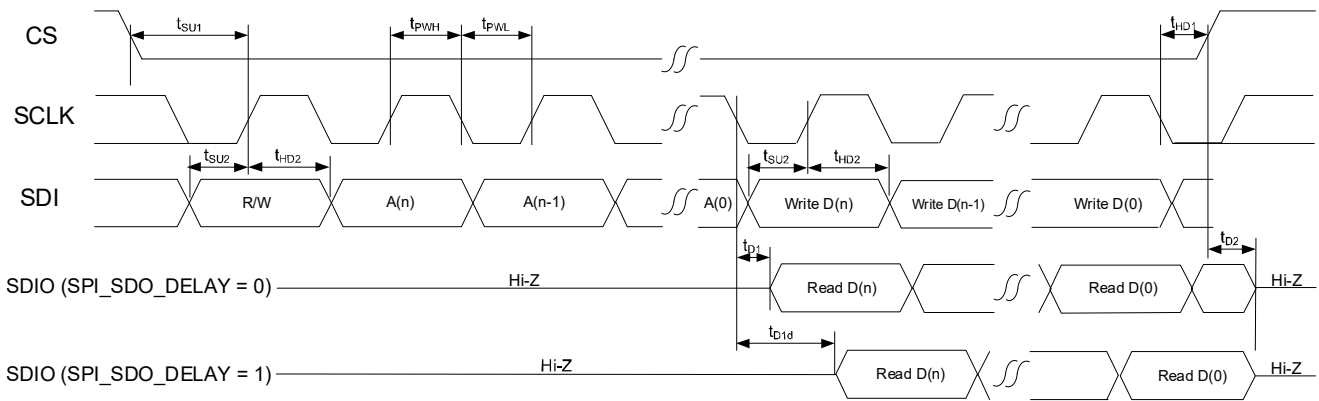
CS

$t_{SU1}$

$t_{PWH}$

$t_{PWL}$

$t_{HD1}$

SCLK

$t_{SU2}$

$t_{HD2}$

$t_{SU2}$

$t_{HD2}$

SDI

R/W

A(n)

A(n-1)

A(0)

Write D(n)

Write D(n-1)

Write D(0)

$t_{D1}$

$t_{D2}$

SDIO (SPI_SDO_DELAY = 0)

Hi-Z

Read D(n)

Read D(0)

Hi-Z

$t_{D1d}$

SDIO (SPI_SDO_DELAY = 1)

Hi-Z

Read D(n)

Read D(0)

Hi-Z